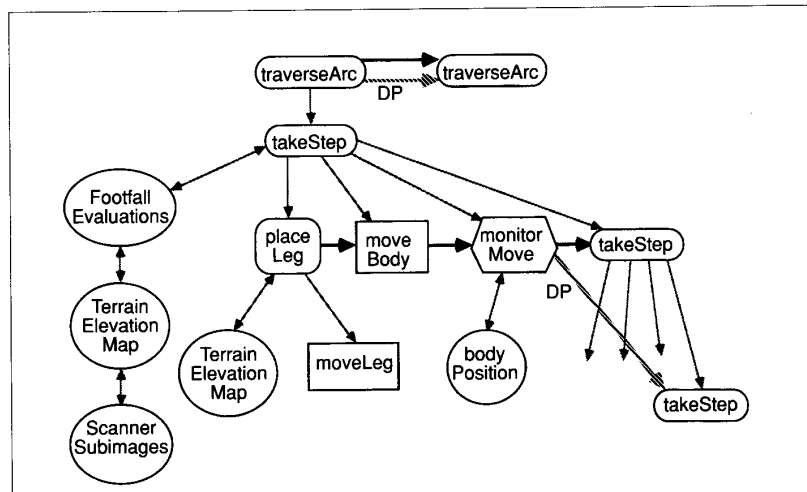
traverseArc

traverseArc

DP

takeStep

Footfall Evaluations

place Leg

move Body

monitor Move

takeStep

DP

Terrain Elevation Map

Terrain Elevation Map

moveLeg

body Position

takeStep

Scanner Subimages